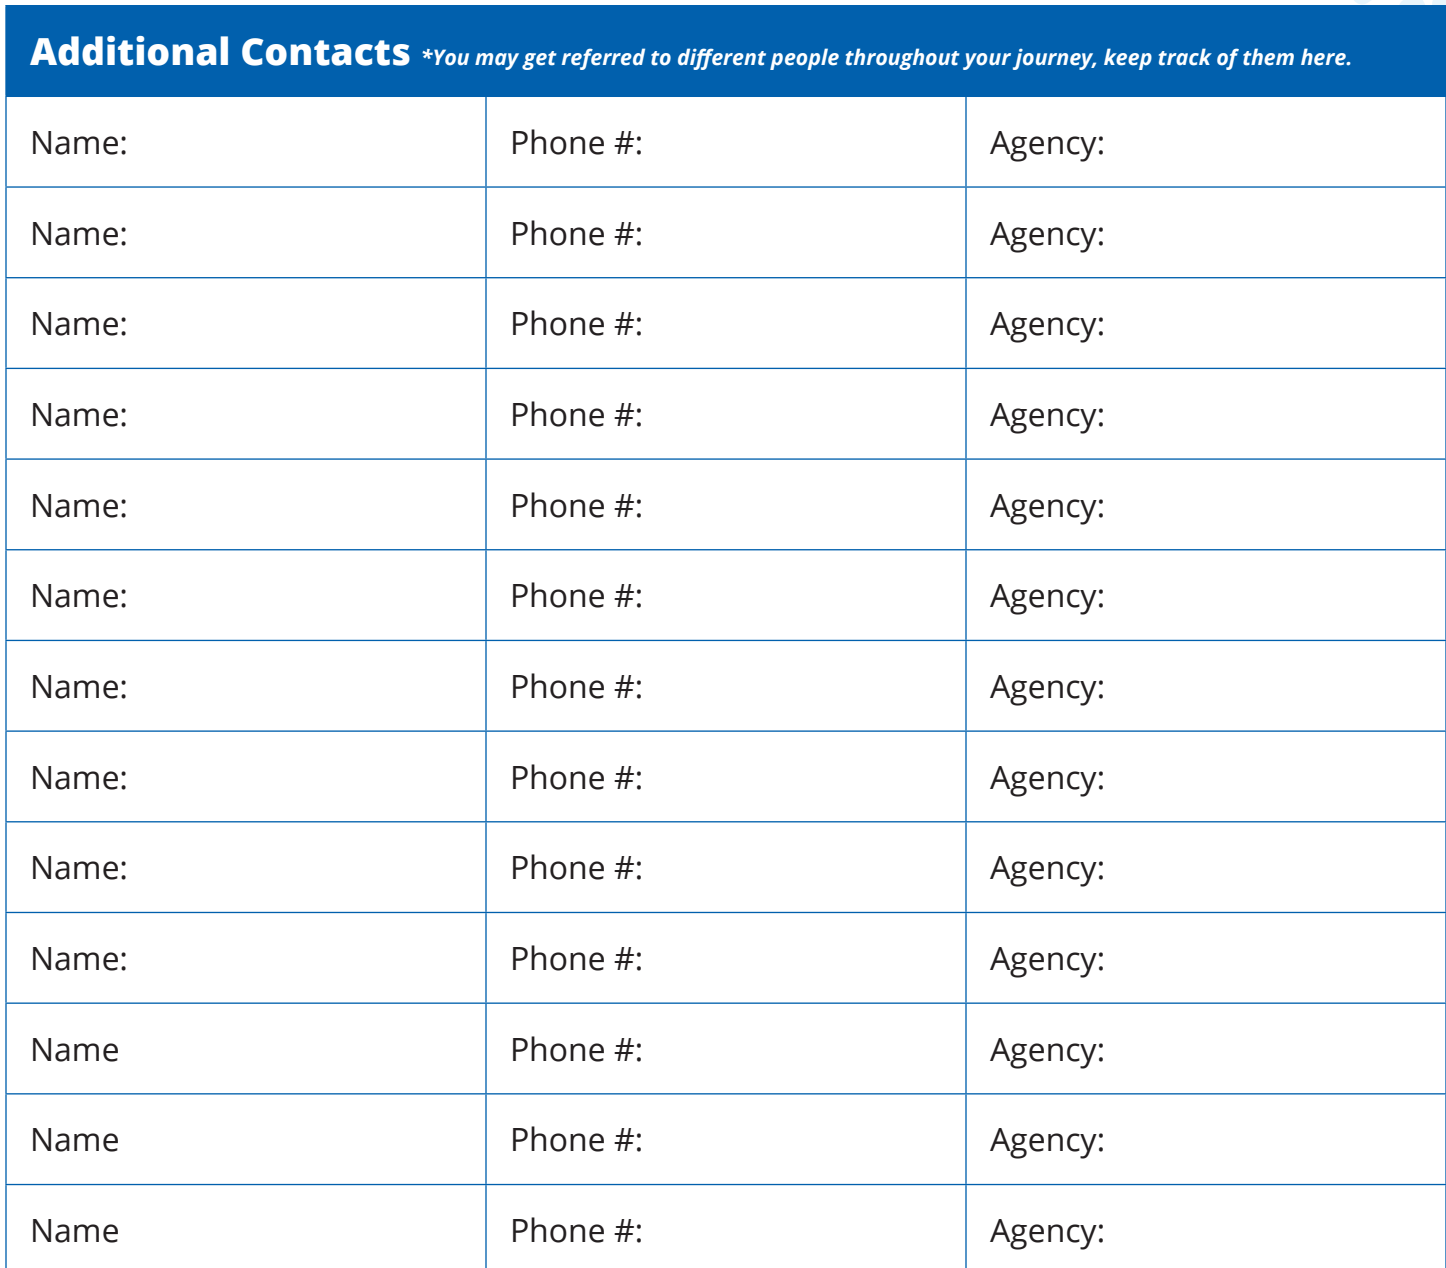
**Additional Contacts** *\*You may get referred to different people throughout your journey, keep track of them here.*

| Name: | Phone #: | Agency: |
|---|---|---|
| Name: | Phone #: | Agency: |
| Name: | Phone #: | Agency: |
| Name: | Phone #: | Agency: |
| Name: | Phone #: | Agency: |
| Name: | Phone #: | Agency: |
| Name: | Phone #: | Agency: |
| Name: | Phone #: | Agency: |
| Name: | Phone #: | Agency: |
| Name: | Phone #: | Agency: |
| Name | Phone #: | Agency: |
| Name | Phone #: | Agency: |
| Name | Phone #: | Agency: |